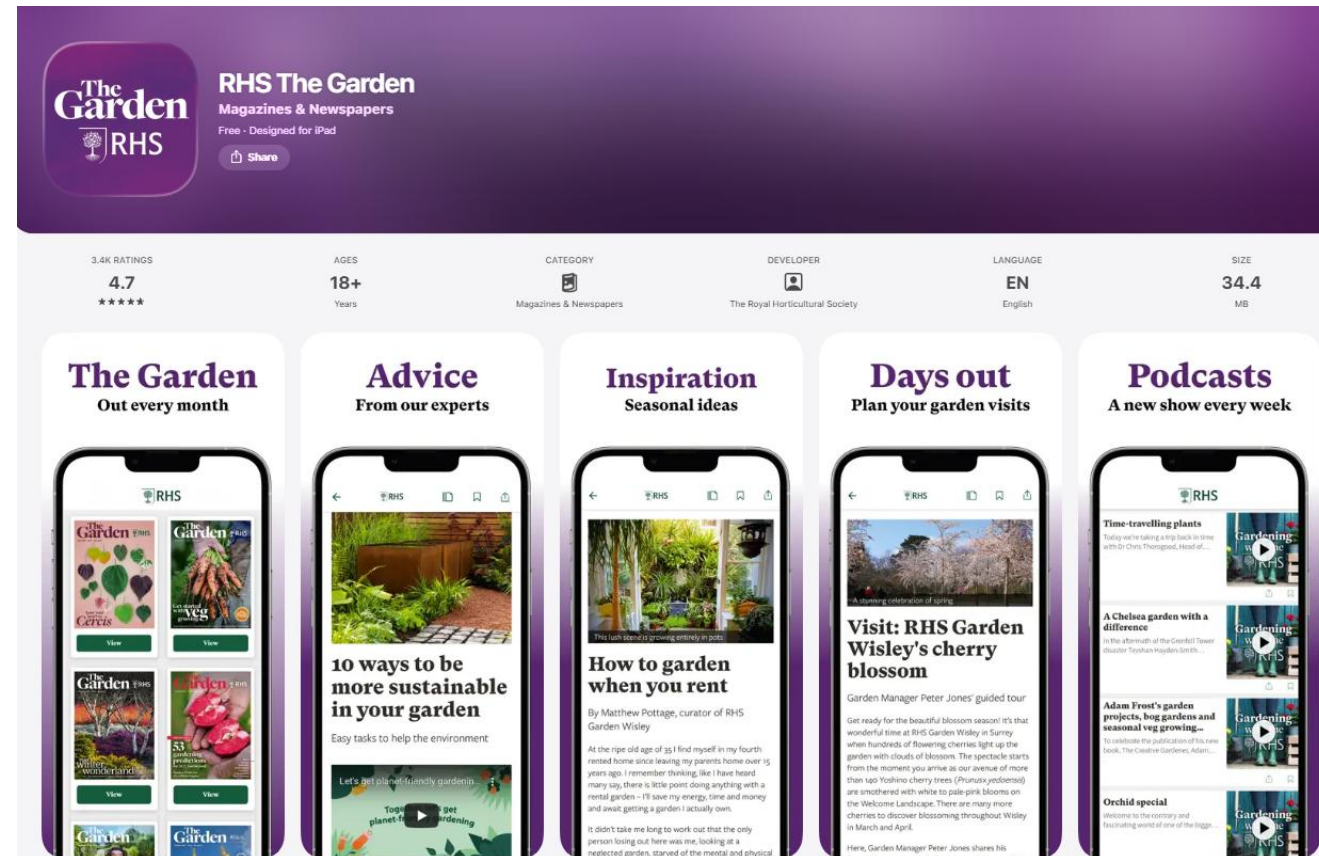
The Garden RHS

RHS The Garden

Magazines & Newspapers

Free · Designed for iPad

Share

3.4K RATINGS
4.7
★★★★★

AGES
18+
Years

CATEGORY
Magazines & Newspapers

DEVELOPER
The Royal Horticultural Society

LANGUAGE
EN
English

SIZE
34.4
MB

The Garden
Out every month

RHS

The Garden RHS
Cercis
View

The Garden RHS
Get started with veg growing
View

The Garden RHS
Winter wonderland
View

The Garden RHS
53 gardening predictions
View

The Garden
The Garden

Advice
From our experts

RHS

10 ways to be more sustainable in your garden

Easy tasks to help the environment

Let's get planet-friendly gardenin
Together let's get planet-friendly gardening

Inspiration
Seasonal ideas

RHS

This lush scene is growing entirely in pots

How to garden when you rent

By Matthew Pottage, curator of RHS Garden Wisley

At the ripe old age of 35 I find myself in my fourth rented home since leaving my parents home over 15 years ago. I remember thinking, like I have heard many say, there is little point doing anything with a rental garden – I'll save my energy, time and money and await getting a garden I actually own.

It didn't take me long to work out that the only person losing out here was me, looking at a neglected garden, starved of the mental and physical

Days out
Plan your garden visits

RHS

A stunning celebration of spring

Visit: RHS Garden Wisley's cherry blossom

Garden Manager Peter Jones' guided tour

Get ready for the beautiful blossom season! It's that wonderful time at RHS Garden Wisley in Surrey when hundreds of flowering cherries light up the garden with clouds of blossom. The spectacle starts from the moment you arrive as our avenue of more than 140 Yoshino cherry trees (Prunus x yedoensis) are smothered with white to pale-pink blooms on the Welcome Landscape. There are many more cherries to discover blossoming throughout Wisley in March and April.

Here, Garden Manager Peter Jones shares his

Podcasts
A new show every week

RHS

Time-travelling plants
Today we're taking a trip back in time with Dr Chris Thorogood, Head of...

Gardening RHS

A Chelsea garden with a difference
In the aftermath of the Grenfell Tower disaster Tayshan Hayden-Smith...

Gardening RHS

Adam Frost's garden projects, bog gardens and seasonal veg growing...
To celebrate the publication of his new book, The Creative Gardener, Adam...

Gardening RHS

Orchid special
Welcome to the contrary and fascinating world of one of the bigge...

Gardening RHS